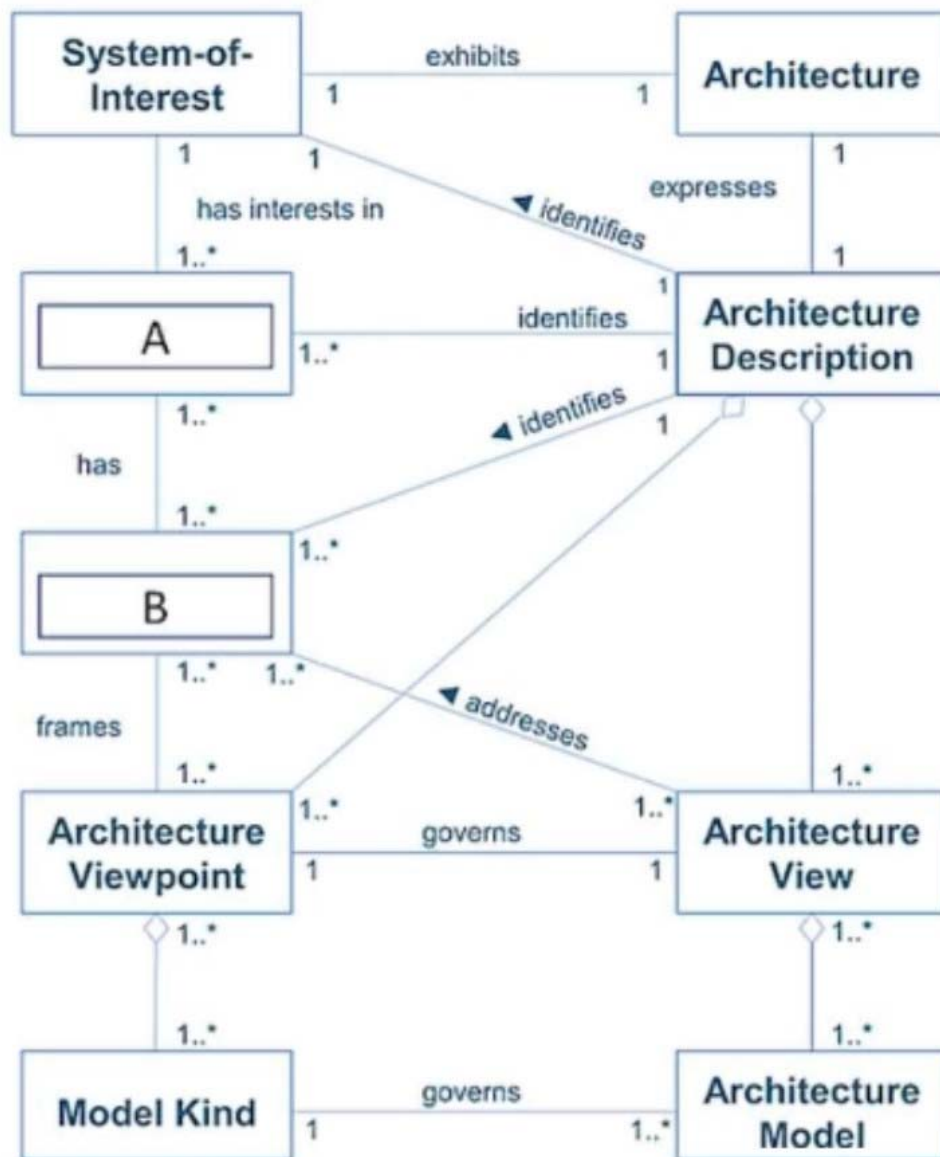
System-of-Interest

exhibits

1

1

Architecture

1

1

has interests in

◀ identifies

expresses

1

1..*

1

A

identifies

1..*

1

Architecture Description

1..*

◀ identifies

1

has

1..*

1..*

B

1..*

1..*

◀ addresses

frames

1..*

1..*

1..*

1..*

Architecture Viewpoint

governs

1

1

Architecture View

1..*

1..*

1..*

1..*

Model Kind

governs

1

1..*

Architecture Model